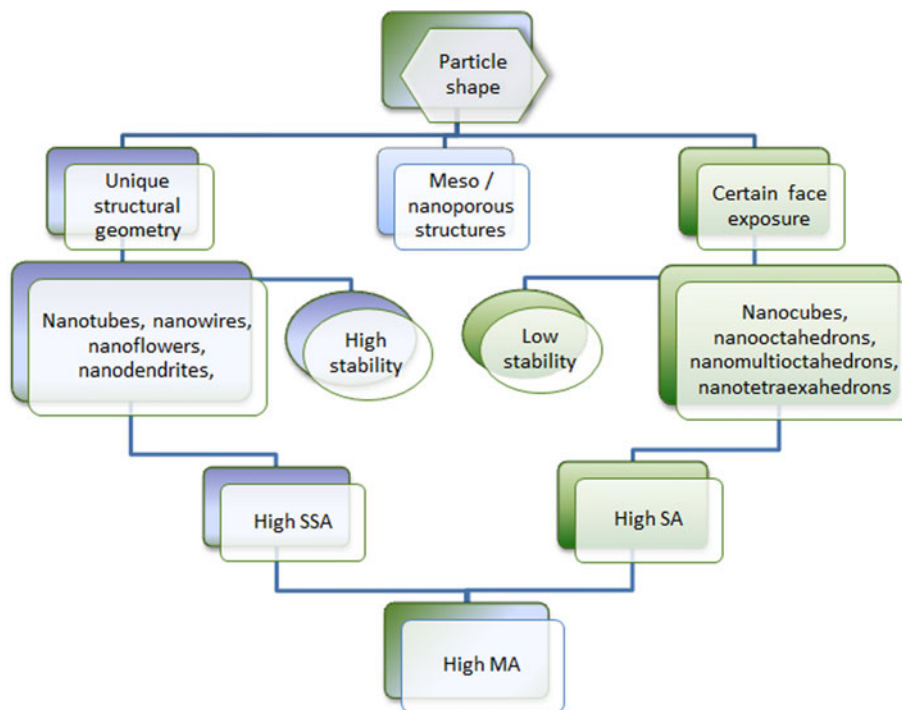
Particle shape

Unique structural geometry

Meso / nanoporous structures

Certain face exposure

Nanotubes, nanowires, nanoflowers, nanodendrites,

High stability

Low stability

Nanocubes, nanooctahedrons, nanomultioctahedrons, nanotetraexahedrons

High SSA

High SA

High MA